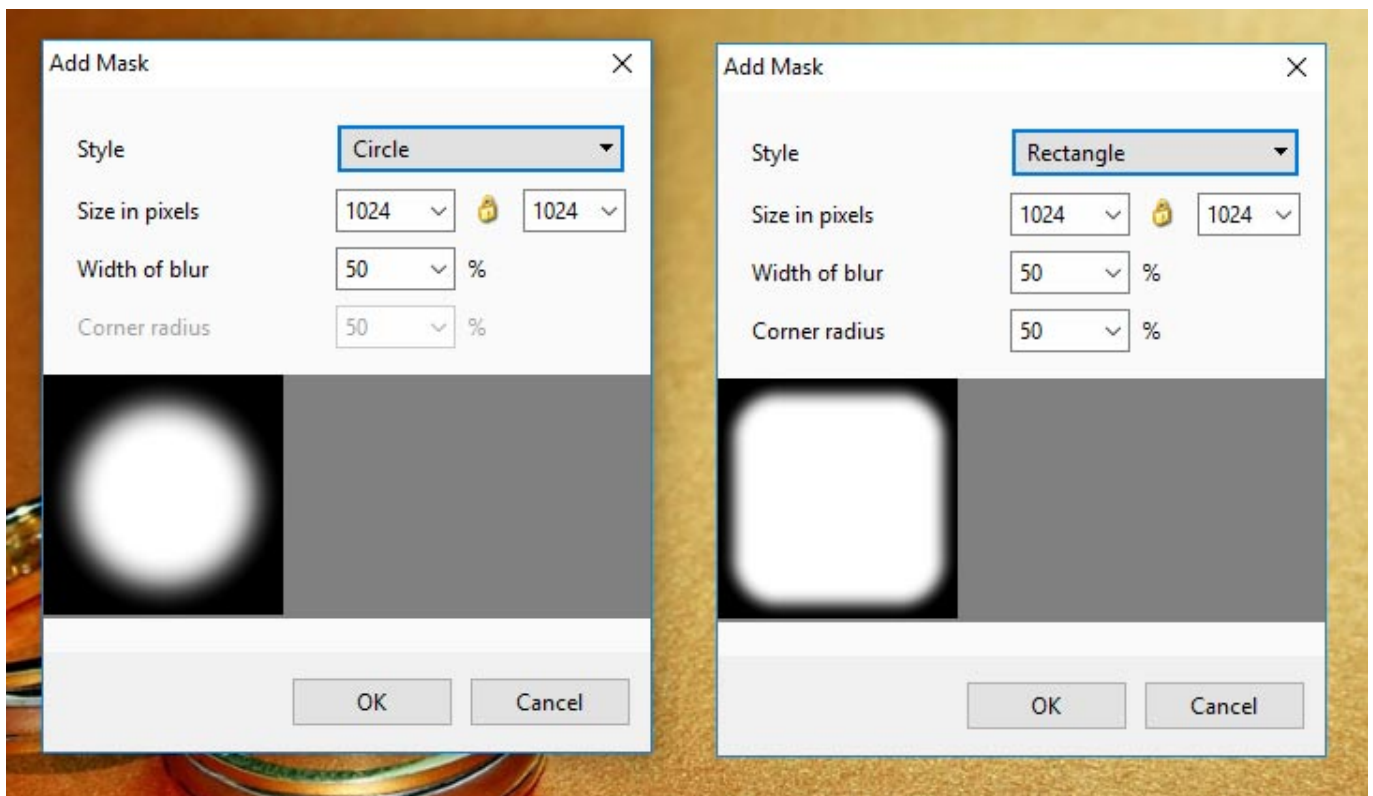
Add Mask
×

Style
Circle

Size in pixels
1024
1024

Width of blur
50
%

Corner radius
50
%

OK
Cancel

Add Mask
×

Style
Rectangle

Size in pixels
1024
1024

Width of blur
50
%

Corner radius
50
%

OK
Cancel